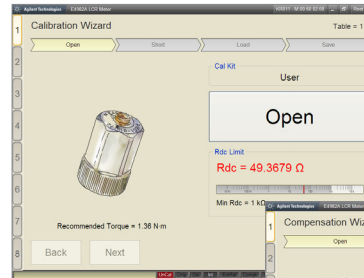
Agilent Technologies E4982A LCR Meter
Calibration Wizard
Table = 1
Open
Short
Load
Save
1
2
3
4
5
6
7
8
Cal Kit
User
Open
Rdc Limit
Rdc = 49.3679 Ω
Min Rdc = 1 k
Recommended Torque = 1.36 N·m
Back
Next
Agilent Technologies E4982A LCR Meter
Compensation Wiz
Open
1
2